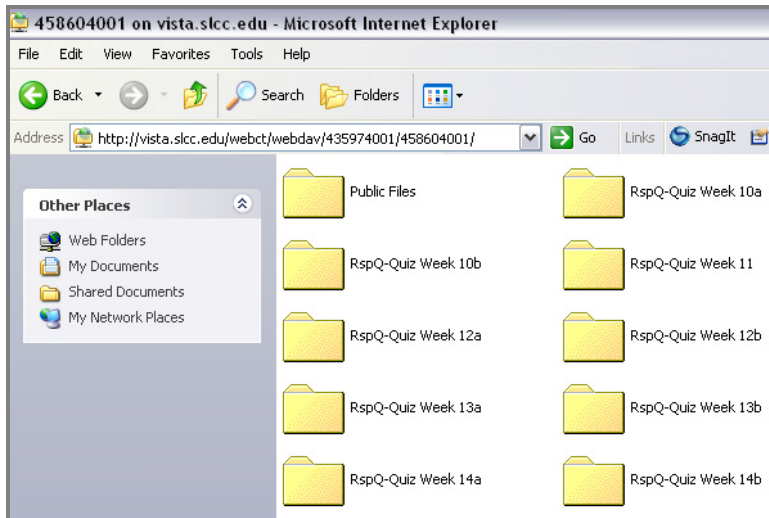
458604001 on vista.slcc.edu - Microsoft Internet Explorer

File Edit View Favorites Tools Help

Back Search Folders

Address http://vista.slcc.edu/webct/webdav/435974001/458604001/ Go Links SnagIt

Other Places

Web Folders
My Documents
Shared Documents
My Network Places

Public Files
RspQ-Quiz Week 10a
RspQ-Quiz Week 10b
RspQ-Quiz Week 11
RspQ-Quiz Week 12a
RspQ-Quiz Week 12b
RspQ-Quiz Week 13a
RspQ-Quiz Week 13b
RspQ-Quiz Week 14a
RspQ-Quiz Week 14b